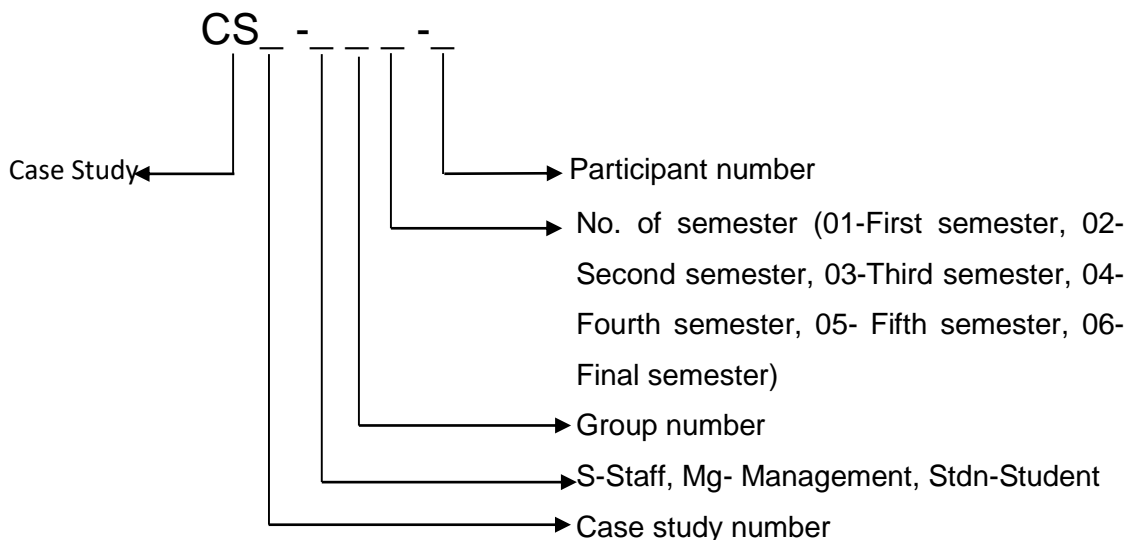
CS_ -_ _ _ -_

Case Study

Participant number

No. of semester (01-First semester, 02-Second semester, 03-Third semester, 04-Fourth semester, 05- Fifth semester, 06-Final semester)

Group number

S-Staff, Mg- Management, Stdn-Student

Case study number